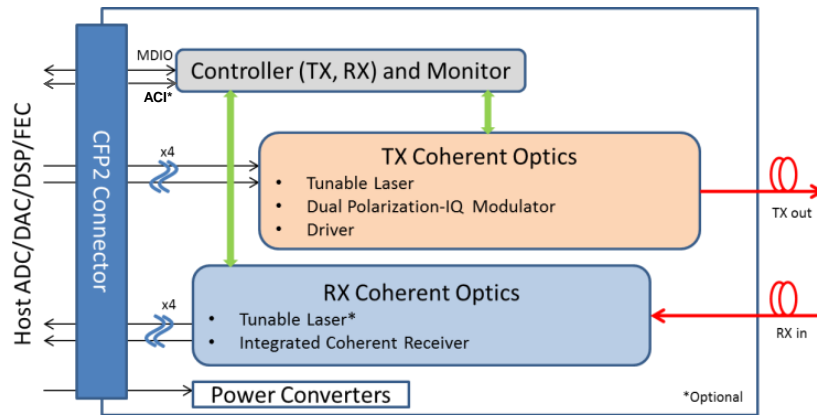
Host ADC/DAC/DSP/FEC

CFP2 Connector

MDIO

ACI*

Controller (TX, RX) and Monitor

x4

TX Coherent Optics

• Tunable Laser
• Dual Polarization-IQ Modulator
• Driver

TX out

x4

RX Coherent Optics

• Tunable Laser*
• Integrated Coherent Receiver

RX in

Power Converters

*Optional